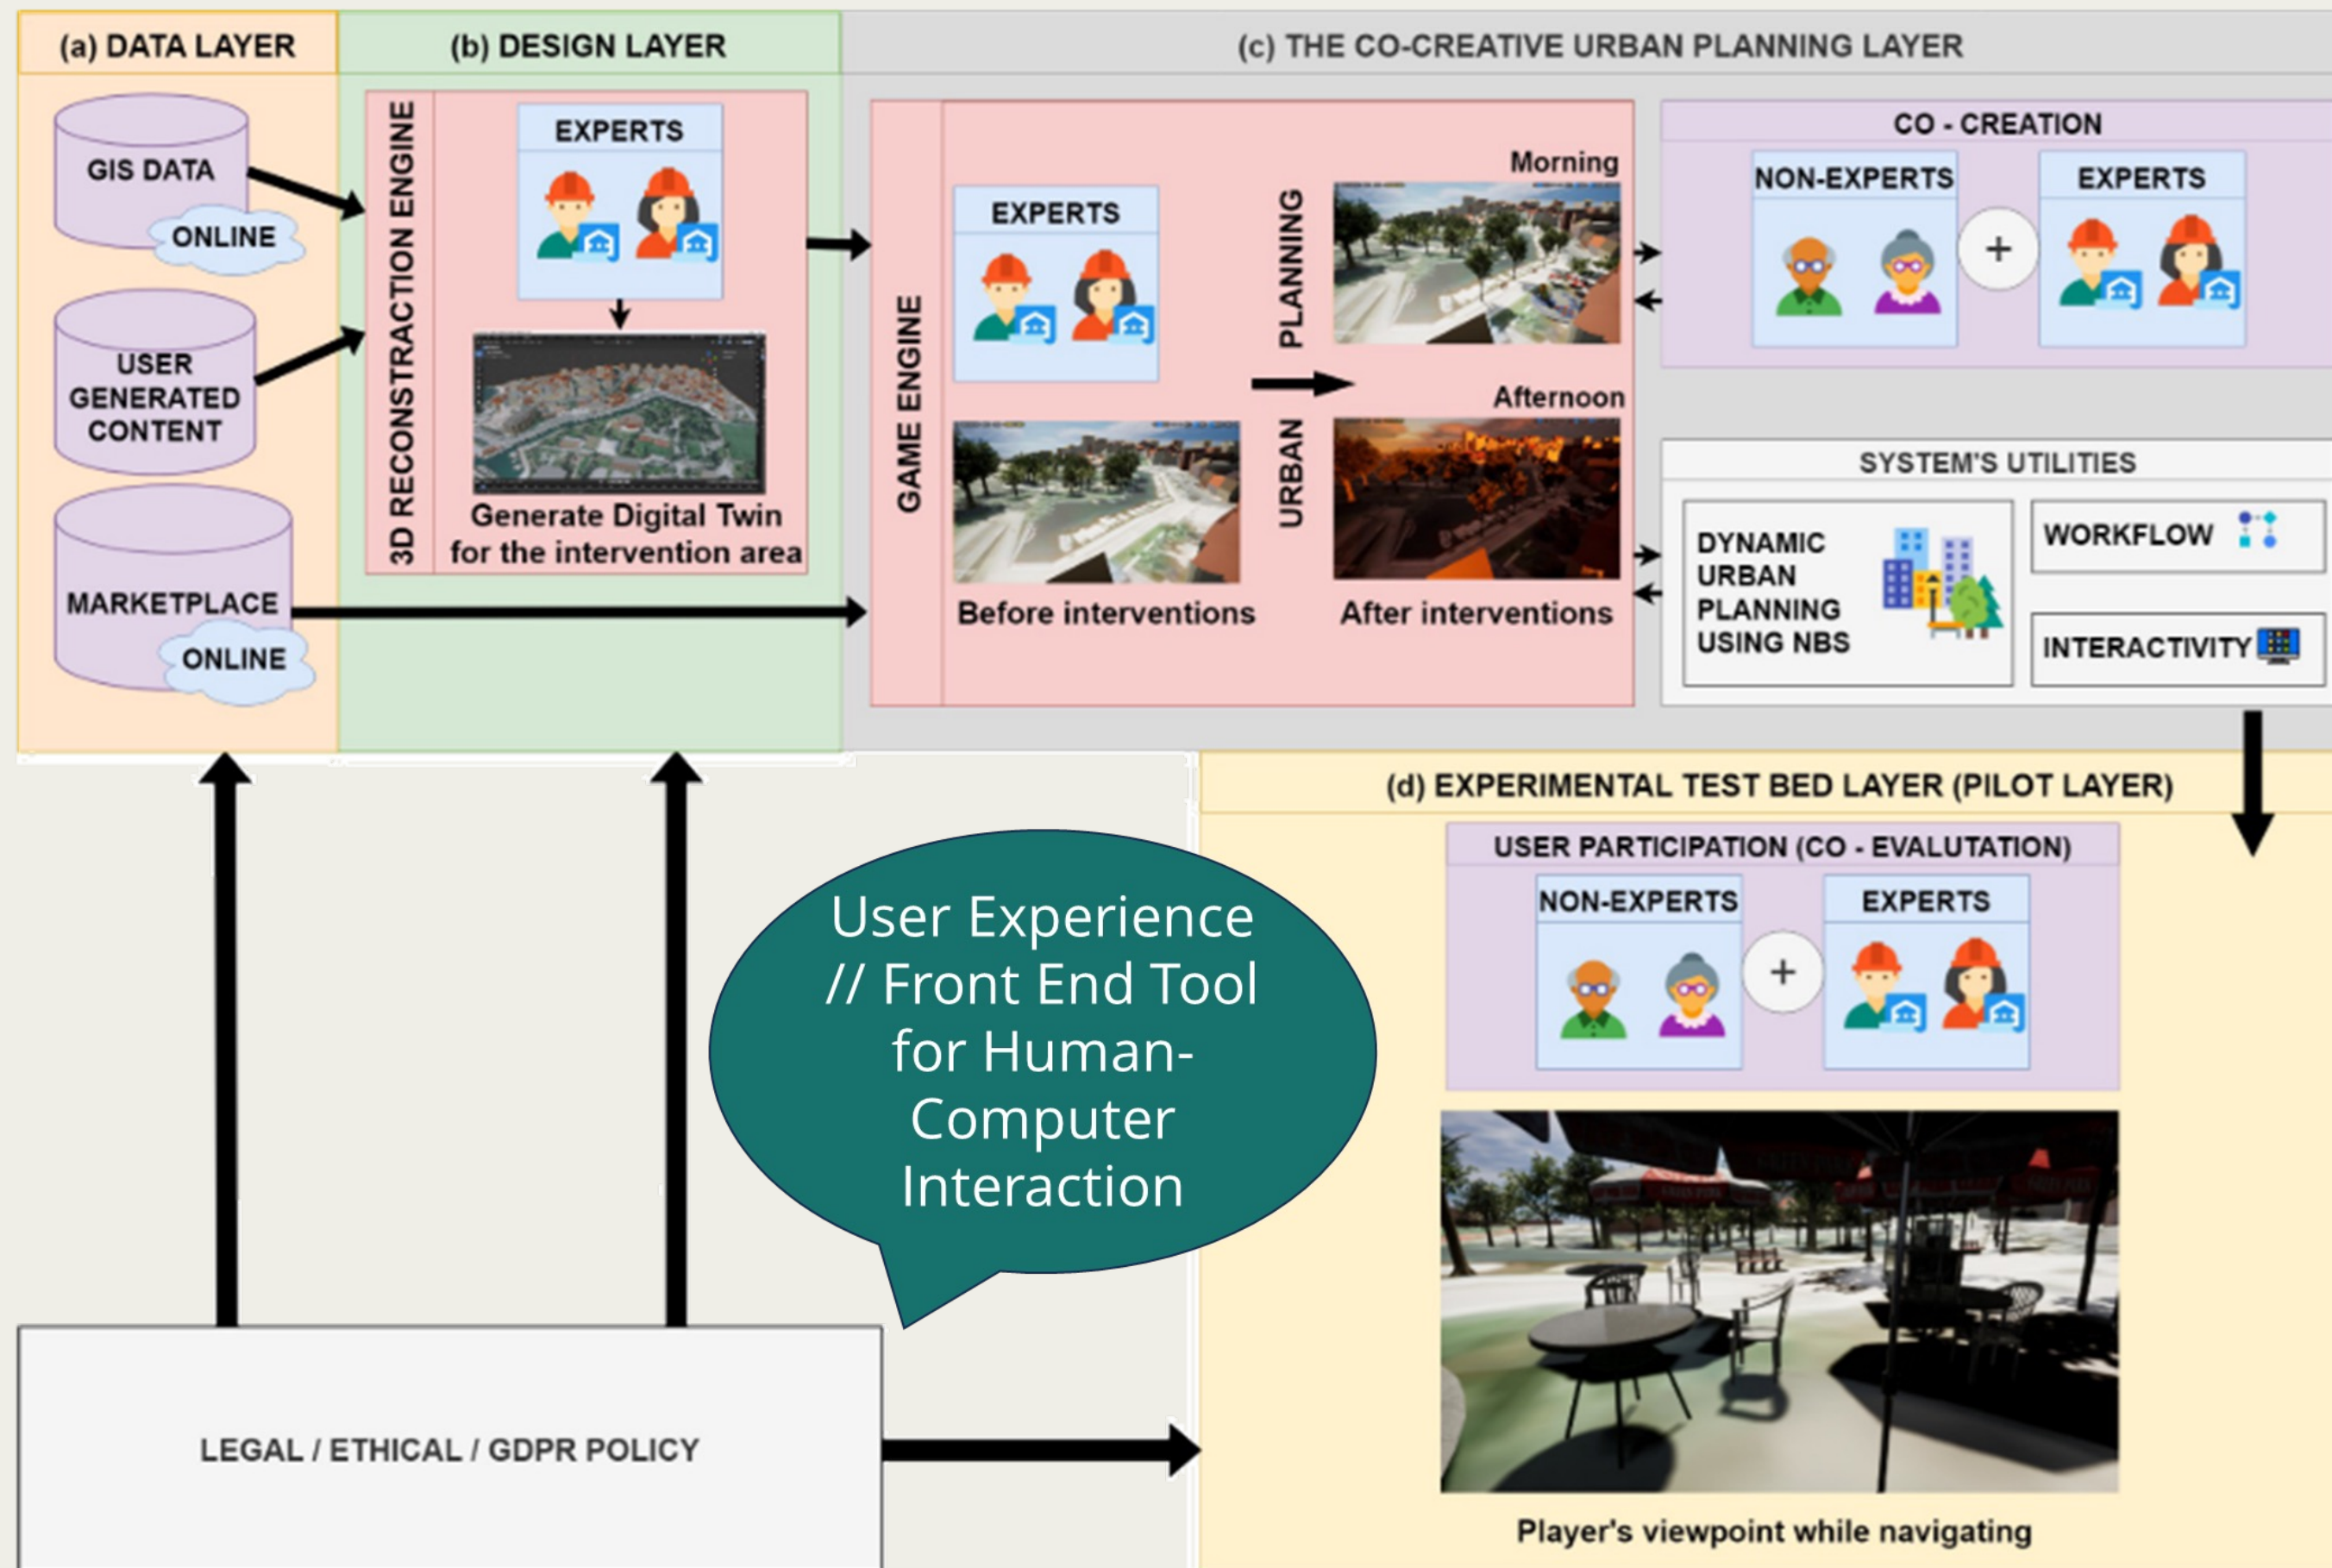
(a) DATA LAYER

GIS DATA

ONLINE

USER GENERATED CONTENT

MARKETPLACE

ONLINE

(b) DESIGN LAYER

3D RECONSTRACTION ENGINE

EXPERTS

Generate Digital Twin for the intervention area

(c) THE CO-CREATIVE URBAN PLANNING LAYER

GAME ENGINE

EXPERTS

Before interventions

URBAN PLANNING

Morning

Afternoon

After interventions

CO - CREATION

NON-EXPERTS

+

EXPERTS

SYSTEM'S UTILITIES

DYNAMIC URBAN PLANNING USING NBS

WORKFLOW

INTERACTIVITY

(d) EXPERIMENTAL TEST BED LAYER (PILOT LAYER)

USER PARTICIPATION (CO - EVALUTATION)

NON-EXPERTS

+

EXPERTS

Player's viewpoint while navigating

User Experience // Front End Tool for Human-Computer Interaction

LEGAL / ETHICAL / GDPR POLICY